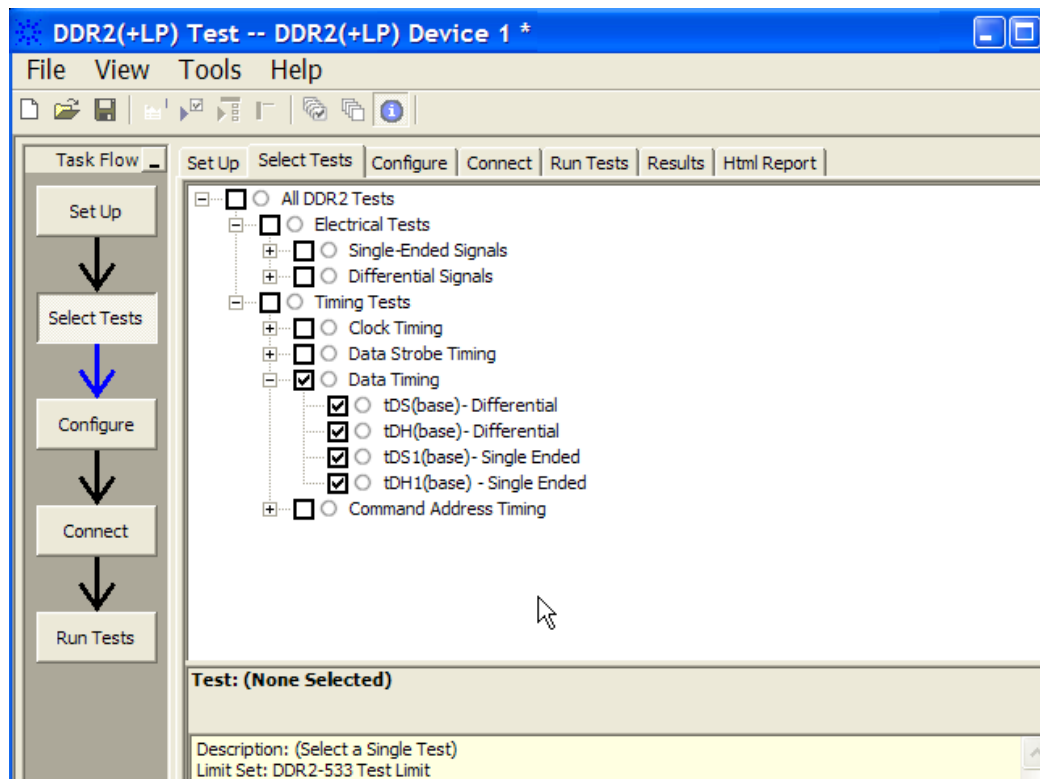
DDR2(+LP) Test -- DDR2(+LP) Device 1 *

File View Tools Help

Task Flow

Set Up

Select Tests

Configure

Connect

Run Tests

Set Up | Select Tests | Configure | Connect | Run Tests | Results | Html Report

All DDR2 Tests
Electrical Tests
Single-Ended Signals
Differential Signals
Timing Tests
Clock Timing
Data Strobe Timing
Data Timing
tDS(base)- Differential
tDH(base)- Differential
tDS1(base)- Single Ended
tDH1(base) - Single Ended
Command Address Timing

Test: (None Selected)

Description: (Select a Single Test)
Limit Set: DDR2-533 Test Limit